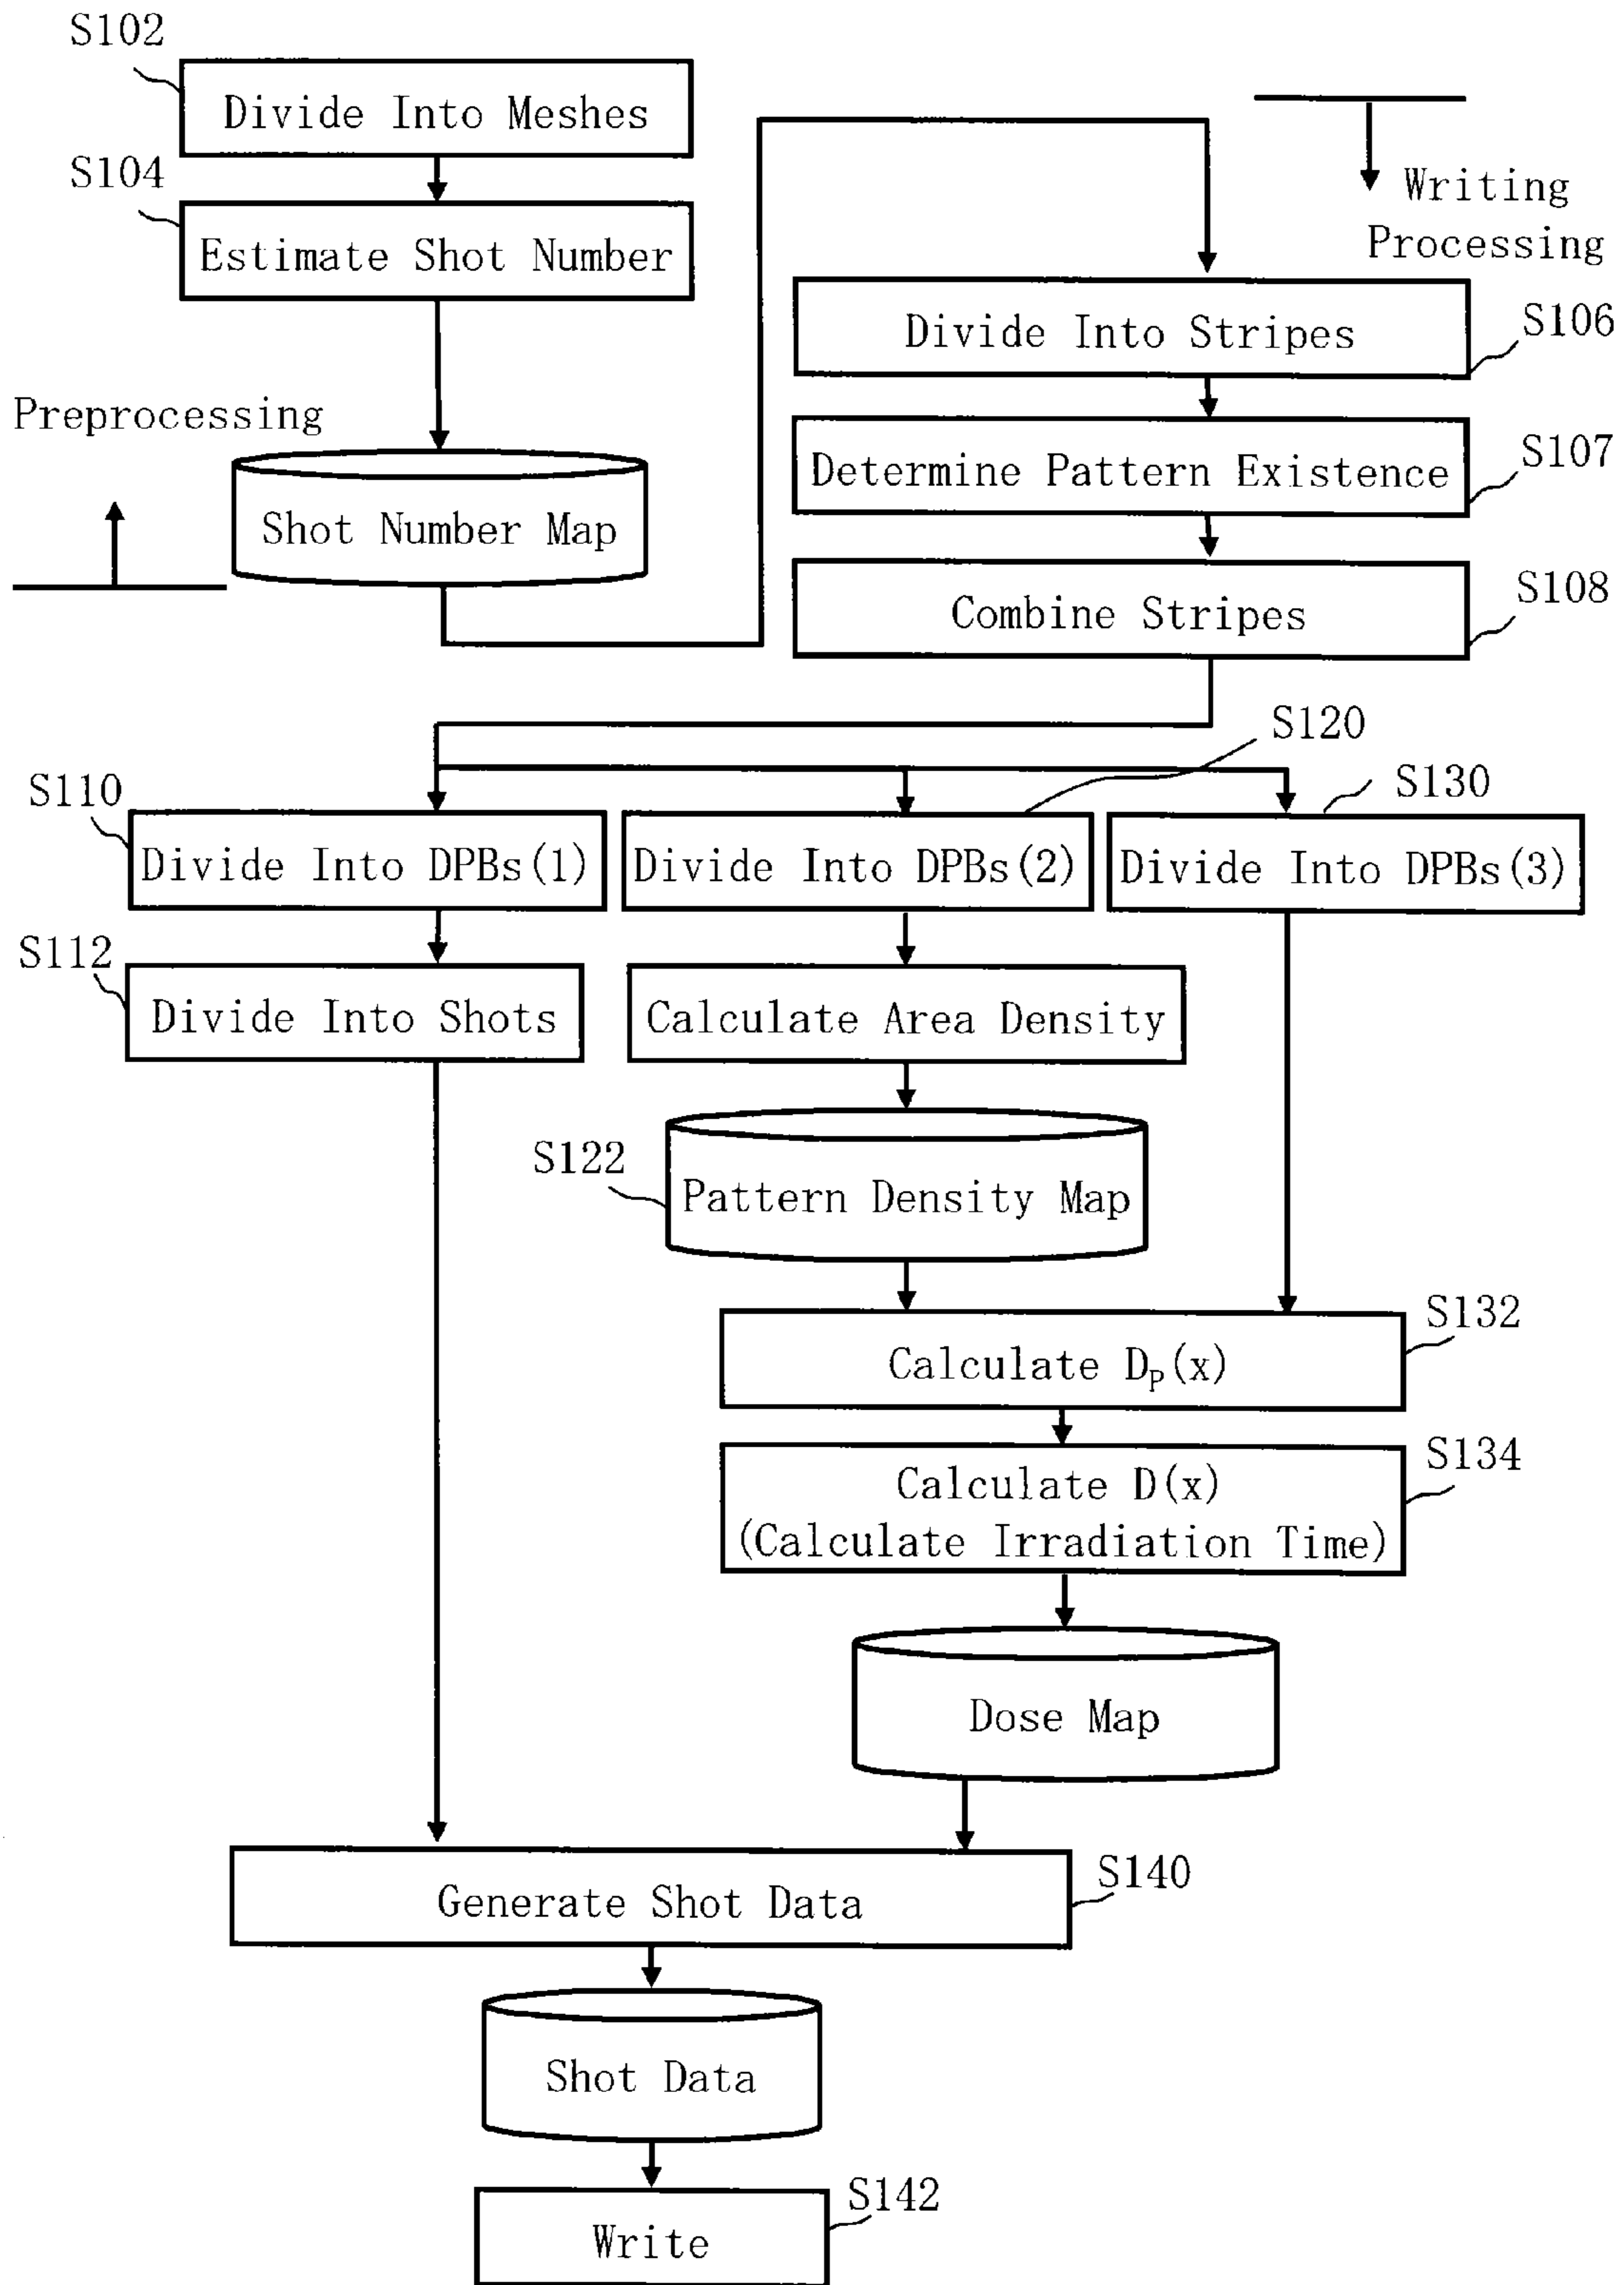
S102
Divide Into Meshes
S104
Estimate Shot Number
Preprocessing
Shot Number Map
Writing Processing
Divide Into Stripes
S106
Determine Pattern Existence
S107
Combine Stripes
S108
S120
S110
S130
Divide Into DPBs(1)
Divide Into DPBs(2)
Divide Into DPBs(3)
S112
Divide Into Shots
Calculate Area Density
S122
Pattern Density Map
Calculate $D_P(x)$
S132
Calculate D(x)
(Calculate Irradiation Time)
S134
Dose Map
Generate Shot Data
S140
Shot Data
Write
S142